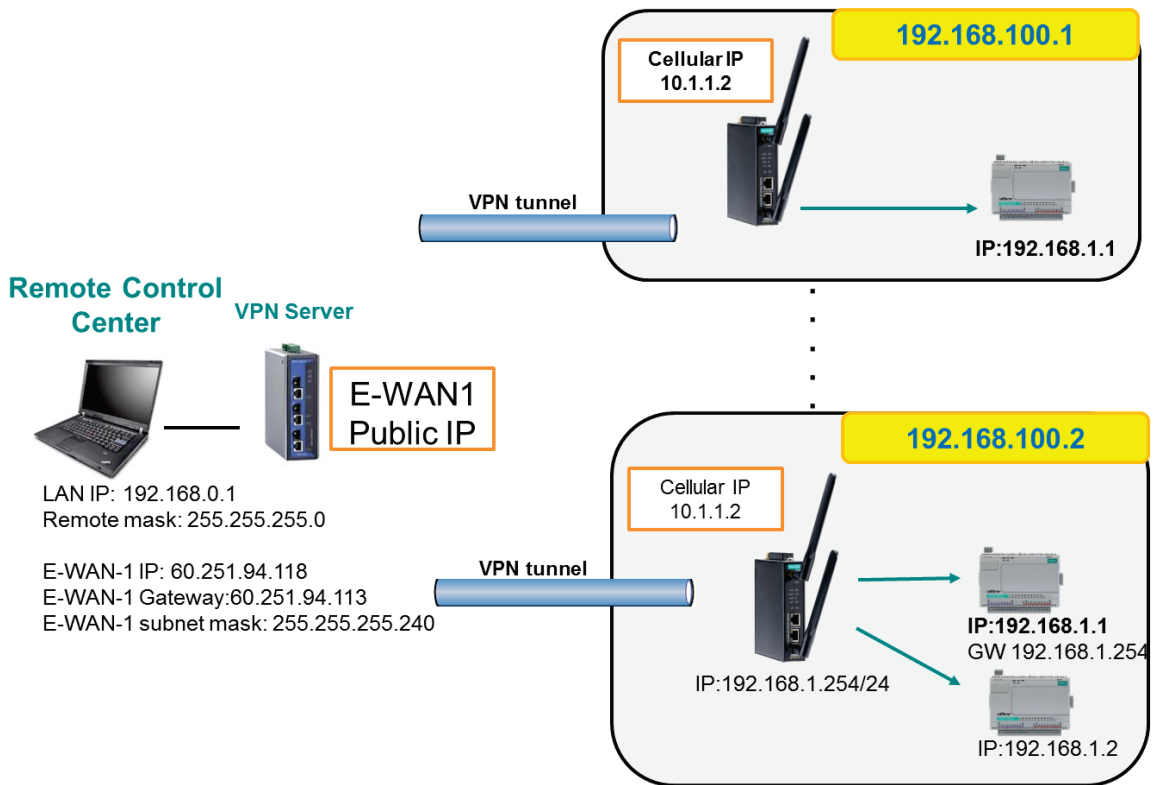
192.168.100.1

Cellular IP
10.1.1.2

VPN tunnel

IP:192.168.1.1

Remote Control Center

VPN Server

E-WAN1
Public IP

LAN IP: 192.168.0.1
Remote mask: 255.255.255.0

E-WAN-1 IP: 60.251.94.118
E-WAN-1 Gateway:60.251.94.113
E-WAN-1 subnet mask: 255.255.255.240

192.168.100.2

Cellular IP
10.1.1.2

VPN tunnel

IP:192.168.1.1
GW 192.168.1.254

IP:192.168.1.254/24

IP:192.168.1.2